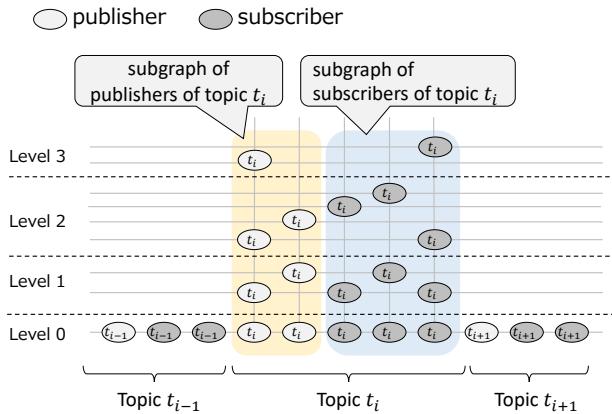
publisher subscriber

subgraph of publishers of topic $t_i$

subgraph of subscribers of topic $t_i$

Level 3

$t_i$ $t_i$

Level 2

$t_i$ $t_i$ $t_i$ $t_i$ $t_i$

Level 1

$t_i$ $t_i$ $t_i$ $t_i$ $t_i$

Level 0

$t_{i-1}$ $t_{i-1}$ $t_{i-1}$ $t_i$ $t_i$ $t_i$ $t_i$ $t_i$ $t_{i+1}$ $t_{i+1}$ $t_{i+1}$

Topic $t_{i-1}$

Topic $t_i$

Topic $t_{i+1}$